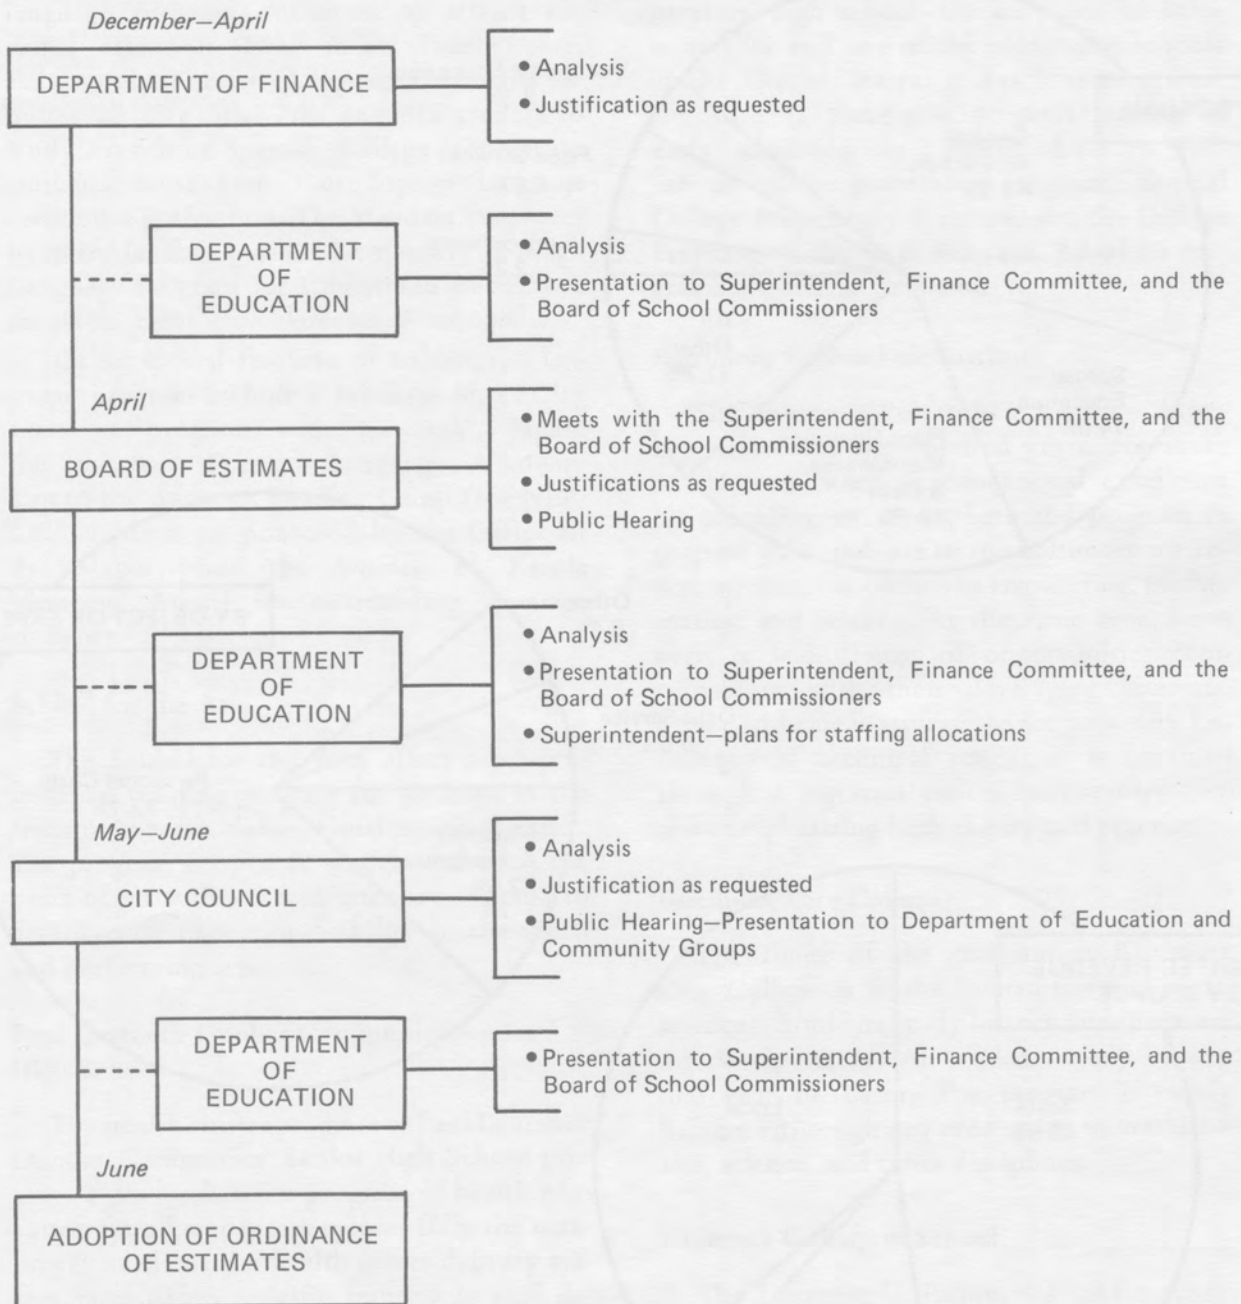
December–April

DEPARTMENT OF FINANCE

• Analysis
• Justification as requested

DEPARTMENT OF EDUCATION

• Analysis
• Presentation to Superintendent, Finance Committee, and the Board of School Commissioners

April

BOARD OF ESTIMATES

• Meets with the Superintendent, Finance Committee, and the Board of School Commissioners
• Justifications as requested
• Public Hearing

DEPARTMENT OF EDUCATION

• Analysis
• Presentation to Superintendent, Finance Committee, and the Board of School Commissioners
• Superintendent–plans for staffing allocations

May–June

CITY COUNCIL

• Analysis
• Justification as requested
• Public Hearing–Presentation to Department of Education and Community Groups

DEPARTMENT OF EDUCATION

• Presentation to Superintendent, Finance Committee, and the Board of School Commissioners

June

ADOPTION OF ORDINANCE OF ESTIMATES